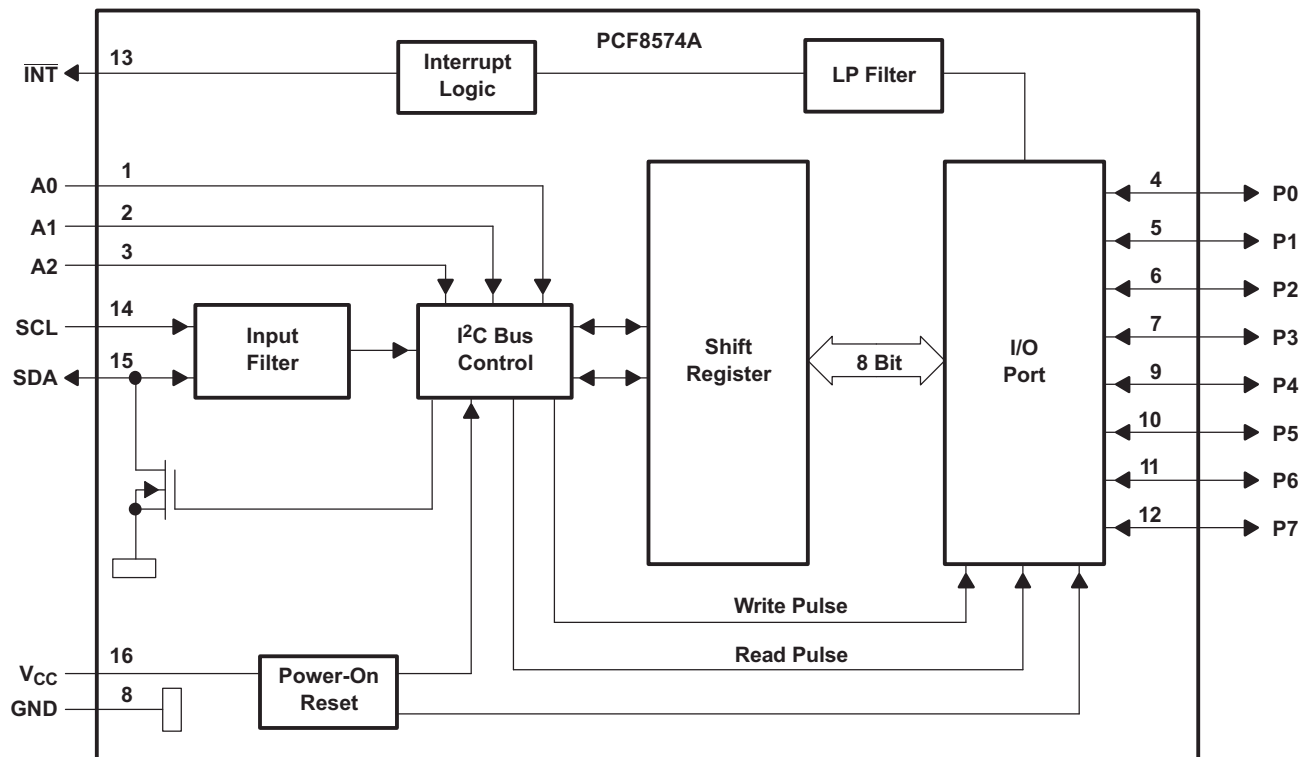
PCF8574A

$\overline{\text{INT}}$ 13

Interrupt Logic

LP Filter

A0 1

A1 2

A2 3

SCL 14

SDA 15

Input Filter

$I^2C$ Bus Control

Shift Register

8 Bit

I/O Port

4 P0

5 P1

6 P2

7 P3

9 P4

10 P5

11 P6

12 P7

Write Pulse

Read Pulse

$V_{CC}$ 16

GND 8

Power-On Reset